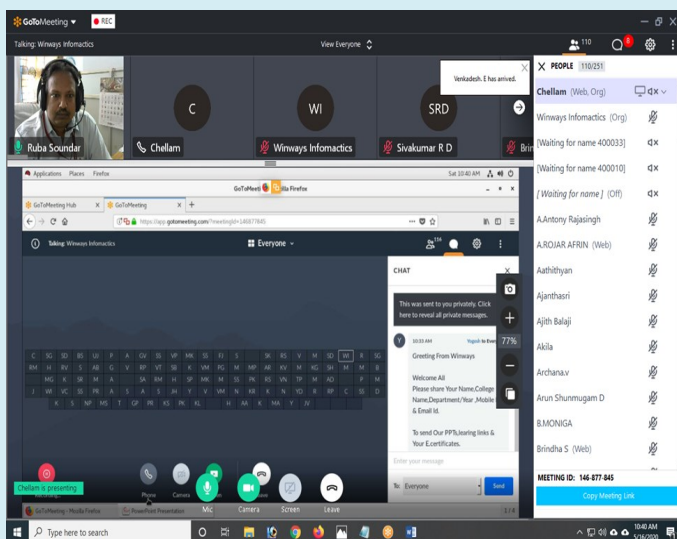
GoToMeeting ▾ REC

Talking: Winways Infomactics

View Everyone

110

Venkadesh. E has arrived.

C

WI

SRD

Ruba Soundar

Chellam

Winways Infomactics

Sivakumar R D

Brin

Applications Places Firefox

Sat 10:40 AM

GoToMeeting - Mozilla Firefox

GoToMeeting Hub

GoToMeeting

https://app.gotomeeting.com/?meetingId=146877845

Talking: Winways Infomactics

Everyone

CHAT

This was sent to you privately. Click here to reveal all private messages.

10:33 AM

Yogesh to Ever

Greeting From Winways

Welcome All
Please share Your Name,College Name,Department/Year ,Mobile & Email Id.

To Send Our PPTs,learing links & Your E.certificates.

Enter your message

To: Everyone

Send

77%

C SG SD BS UI P A GV SS VP MK SS FI S SK RS V M SD WI R SG
RM H RV S AB G V RP VT SB K VM PG MP AR KV M KG SH M H
MG K SR M A SA RM H SP MK M SS PR KS VN TP M AD P M
J W VC SS PR A S A JH Y V VM N KR K N YD K RP C SS D
K S NP MS T GP PR KS PK KL H AA K MA Y JV

Chellam is presenting

Phone

Camera

Mic

Camera

Screen

Leave

GoToMeeting - Mozilla Firefox

PowerPoint Presentation

PEOPLE 110/251

Chellam (Web, Org)

Winways Infomactics (Org)

[Waiting for name 400033]

[Waiting for name 400010]

[ Waiting for name ] (Off)

A.Antony Rajasingh

A.ROJAR AFRIN (Web)

Aathithyan

Ajanthasri

Ajith Balaji

Akila

Archana.v

Arun Shunmugam D

B.MONIGA

Brindha S (Web)

MEETING ID: 146-877-845

Copy Meeting Link

Type here to search

10:40 AM
5/16/2020